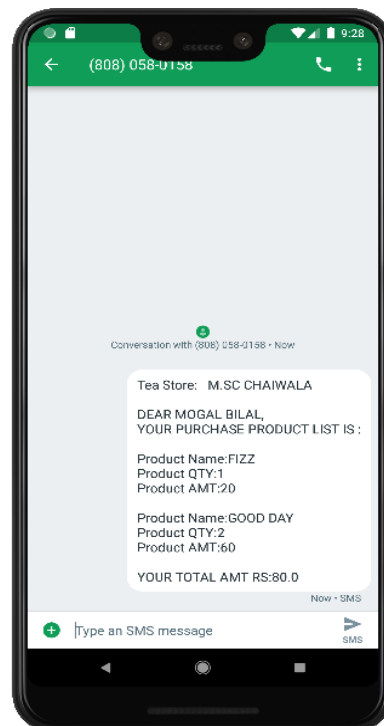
9:28

(808) 058-0158

Conversation with (808) 058-0158 • Now

Tea Store: M.SC CHAIWALA

DEAR MOGAL BILAL,
YOUR PURCHASE PRODUCT LIST IS :

Product Name:FIZZ
Product QTY:1
Product AMT:20

Product Name:GOOD DAY
Product QTY:2
Product AMT:60

YOUR TOTAL AMT RS:80.0

Now • SMS

Type an SMS message

SMS